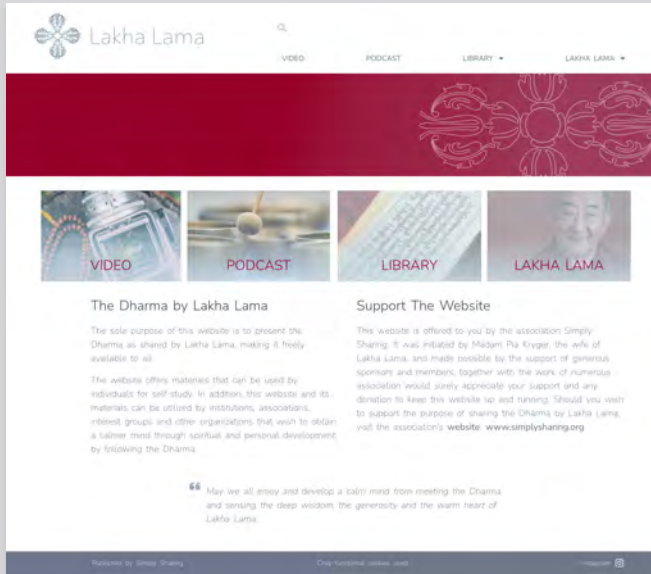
Lakha Lama

VIDEO PODCAST LIBRARY ▾ LAKHA LAMA ▾

VIDEO

PODCAST

LIBRARY

LAKHA LAMA

The Dharma by Lakha Lama

The sole purpose of this website is to present the Dharma as shared by Lakha Lama, making it freely available to all.

The website offers materials that can be used by individuals for self-study. In addition, this website and its materials can be utilized by institutions, associations, interest groups and other organizations that wish to obtain a calmer mind through spiritual and personal development by following the Dharma.

Support The Website

This website is offered to you by the association Simply Sharing. It was initiated by Madam Pia Kryger, the wife of Lakha Lama, and made possible by the support of generous sponsors and members, together with the work of numerous volunteers. The association would surely appreciate your support and any donation to keep this website up and running. Should you wish to support the purpose of sharing the Dharma by Lakha Lama, visit the association's website www.simplysharing.org

“ May we all enjoy and develop a calm mind from meeting the Dharma and sensing the deep wisdom, the generosity and the warm heart of Lakha Lama.

Published by Simply Sharing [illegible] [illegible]